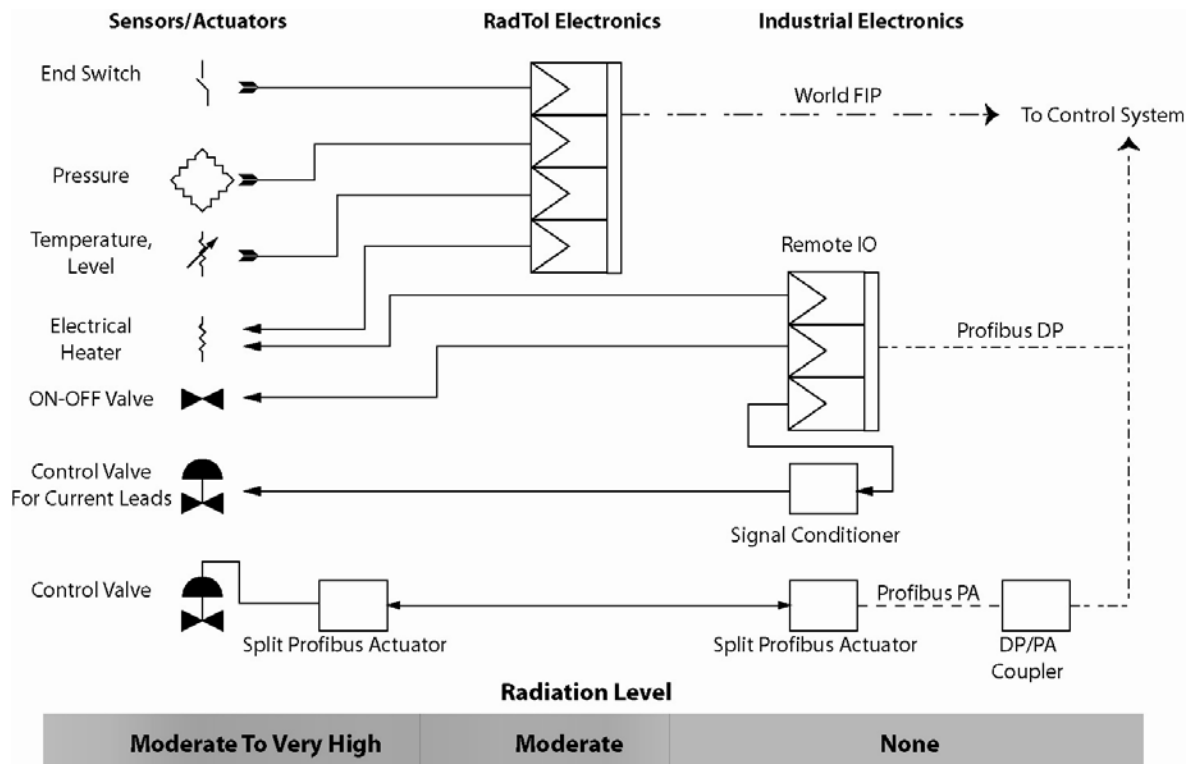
Sensors/Actuators

RadTol Electronics

Industrial Electronics

End Switch

World FIP

To Control System

Pressure

Temperature, Level

Remote IO

Electrical Heater

Profibus DP

ON-OFF Valve

Control Valve For Current Leads

Signal Conditioner

Control Valve

Profibus PA

Split Profibus Actuator

Split Profibus Actuator

DP/PA Coupler

Radiation Level

| Moderate To Very High | Moderate | None |
|---|---|---|